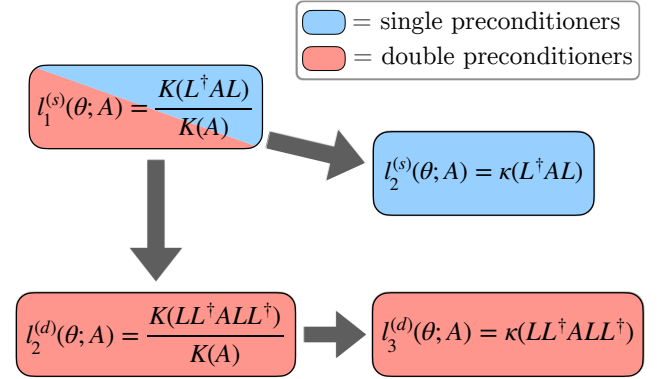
= single preconditioners

= double preconditioners

$l_1^{(s)}(\theta; A) = \frac{K(L^\dagger A L)}{K(A)}$

$l_2^{(s)}(\theta; A) = \kappa(L^\dagger A L)$

$l_2^{(d)}(\theta; A) = \frac{K(L L^\dagger A L L^\dagger)}{K(A)}$

$l_3^{(d)}(\theta; A) = \kappa(L L^\dagger A L L^\dagger)$